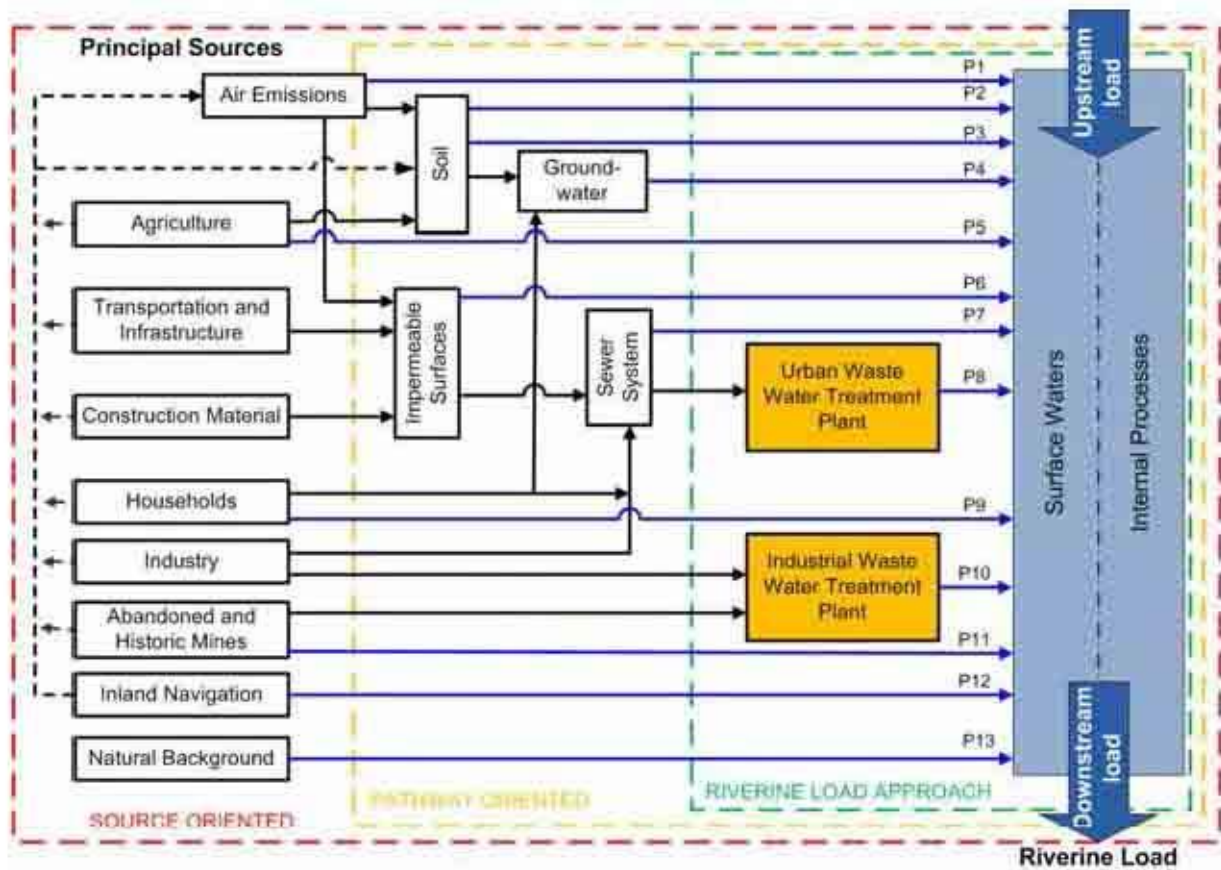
Principal Sources

Air Emissions

Soil

Ground-water

Agriculture

Transportation and Infrastructure

Impermeable Surfaces

Sewer System

Construction Material

Urban Waste Water Treatment Plant

Households

Industry

Industrial Waste Water Treatment Plant

Abandoned and Historic Mines

Inland Navigation

Natural Background

P1
P2
P3
P4
P5
P6
P7
P8
P9
P10
P11
P12
P13

Upstream load

Surface Waters

Internal Processes

Downstream load

SOURCE ORIENTED

PATHWAY ORIENTED

RIVERINE LOAD APPROACH

Riverine Load